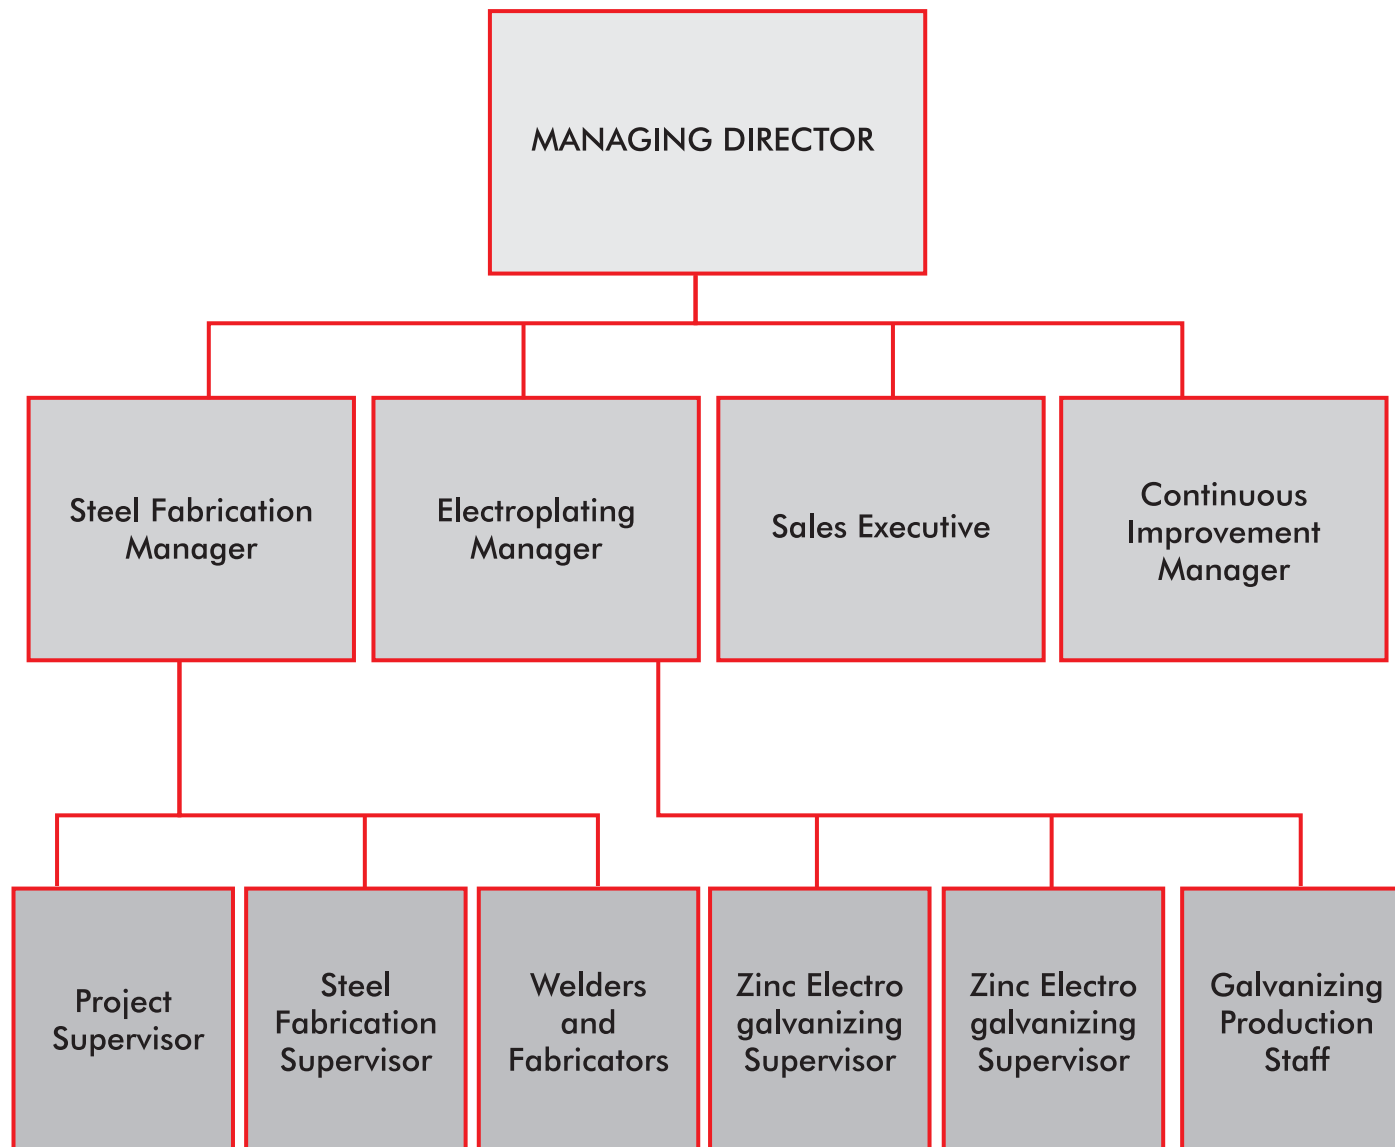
MANAGING DIRECTOR

Steel Fabrication Manager

Electroplating Manager

Sales Executive

Continuous Improvement Manager

Project Supervisor

Steel Fabrication Supervisor

Welders and Fabricators

Zinc Electro galvanizing Supervisor

Zinc Electro galvanizing Supervisor

Galvanizing Production Staff